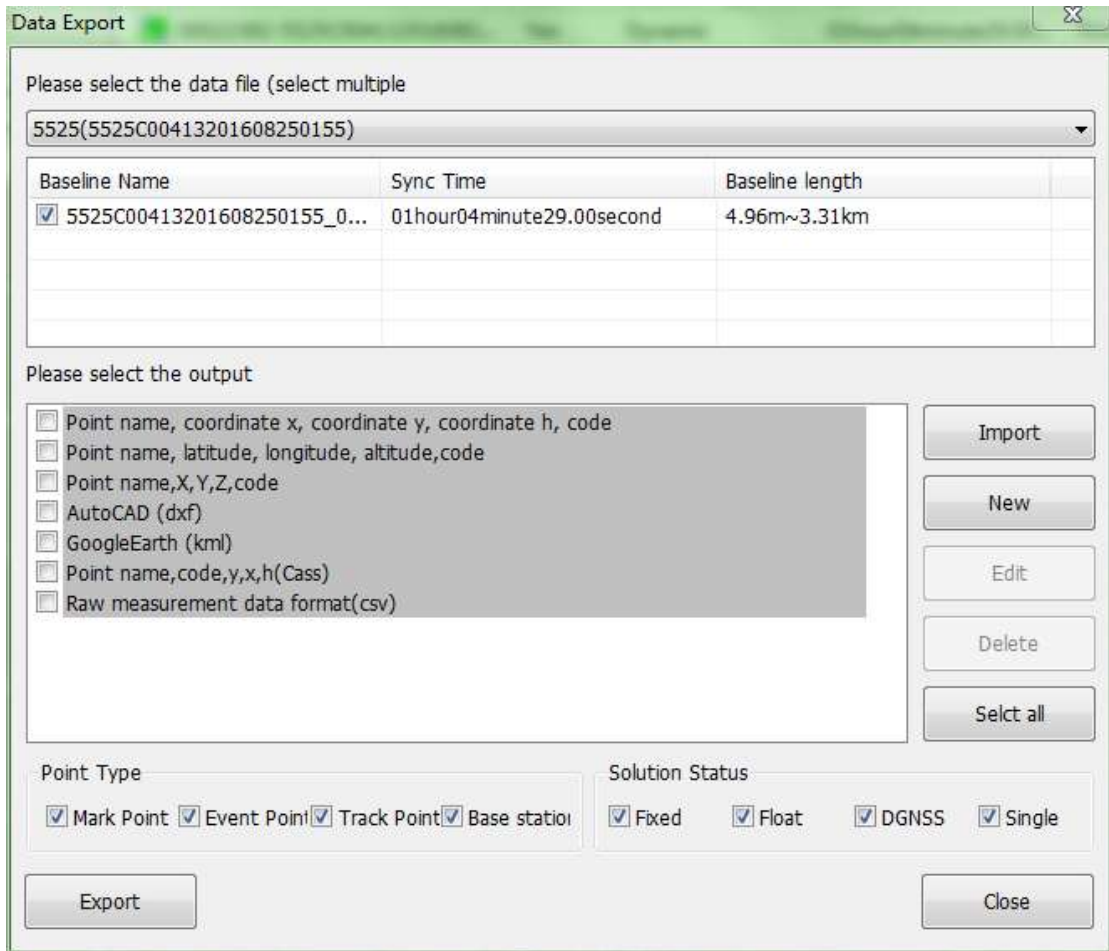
Data Export

Please select the data file (select multiple

5525(5525C00413201608250155)

| Baseline Name | Sync Time | Baseline length |
|---|---|---|
| 5525C00413201608250155_0... | 01hour04minute29.00second | 4.96m~3.31km |

Please select the output

Point name, coordinate x, coordinate y, coordinate h, code
Point name, latitude, longitude, altitude,code
Point name,X,Y,Z,code
AutoCAD (dxf)
GoogleEarth (kml)
Point name,code,y,x,h(Cass)
Raw measurement data format(csv)

Import
New
Edit
Delete
Selct all

Point Type
Mark Point Event Point Track Point Base statio

Solution Status
Fixed Float DGNSS Single

Export
Close